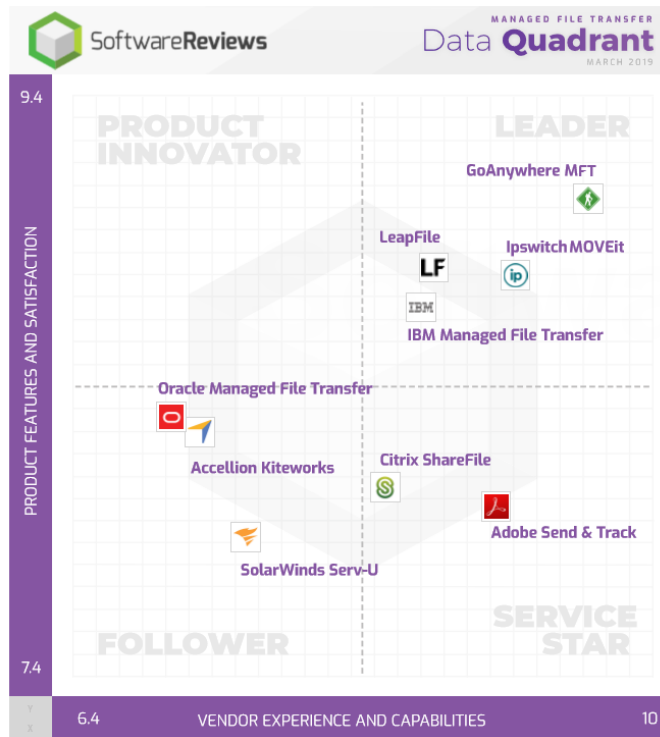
SoftwareReviews

MANAGED FILE TRANSFER
Data Quadrant
MARCH 2019

9.4

PRODUCT INNOVATOR

LEADER

GoAnywhere MFT

LeapFile

LF

Ipswitch MOVEit

ip

IBM

IBM Managed File Transfer

PRODUCT FEATURES AND SATISFACTION

Oracle Managed File Transfer

Accellion Kiteworks

Citrix ShareFile

Adobe Send & Track

SolarWinds Serv-U

FOLLOWER

SERVICE STAR

7.4

6.4

VENDOR EXPERIENCE AND CAPABILITIES

10